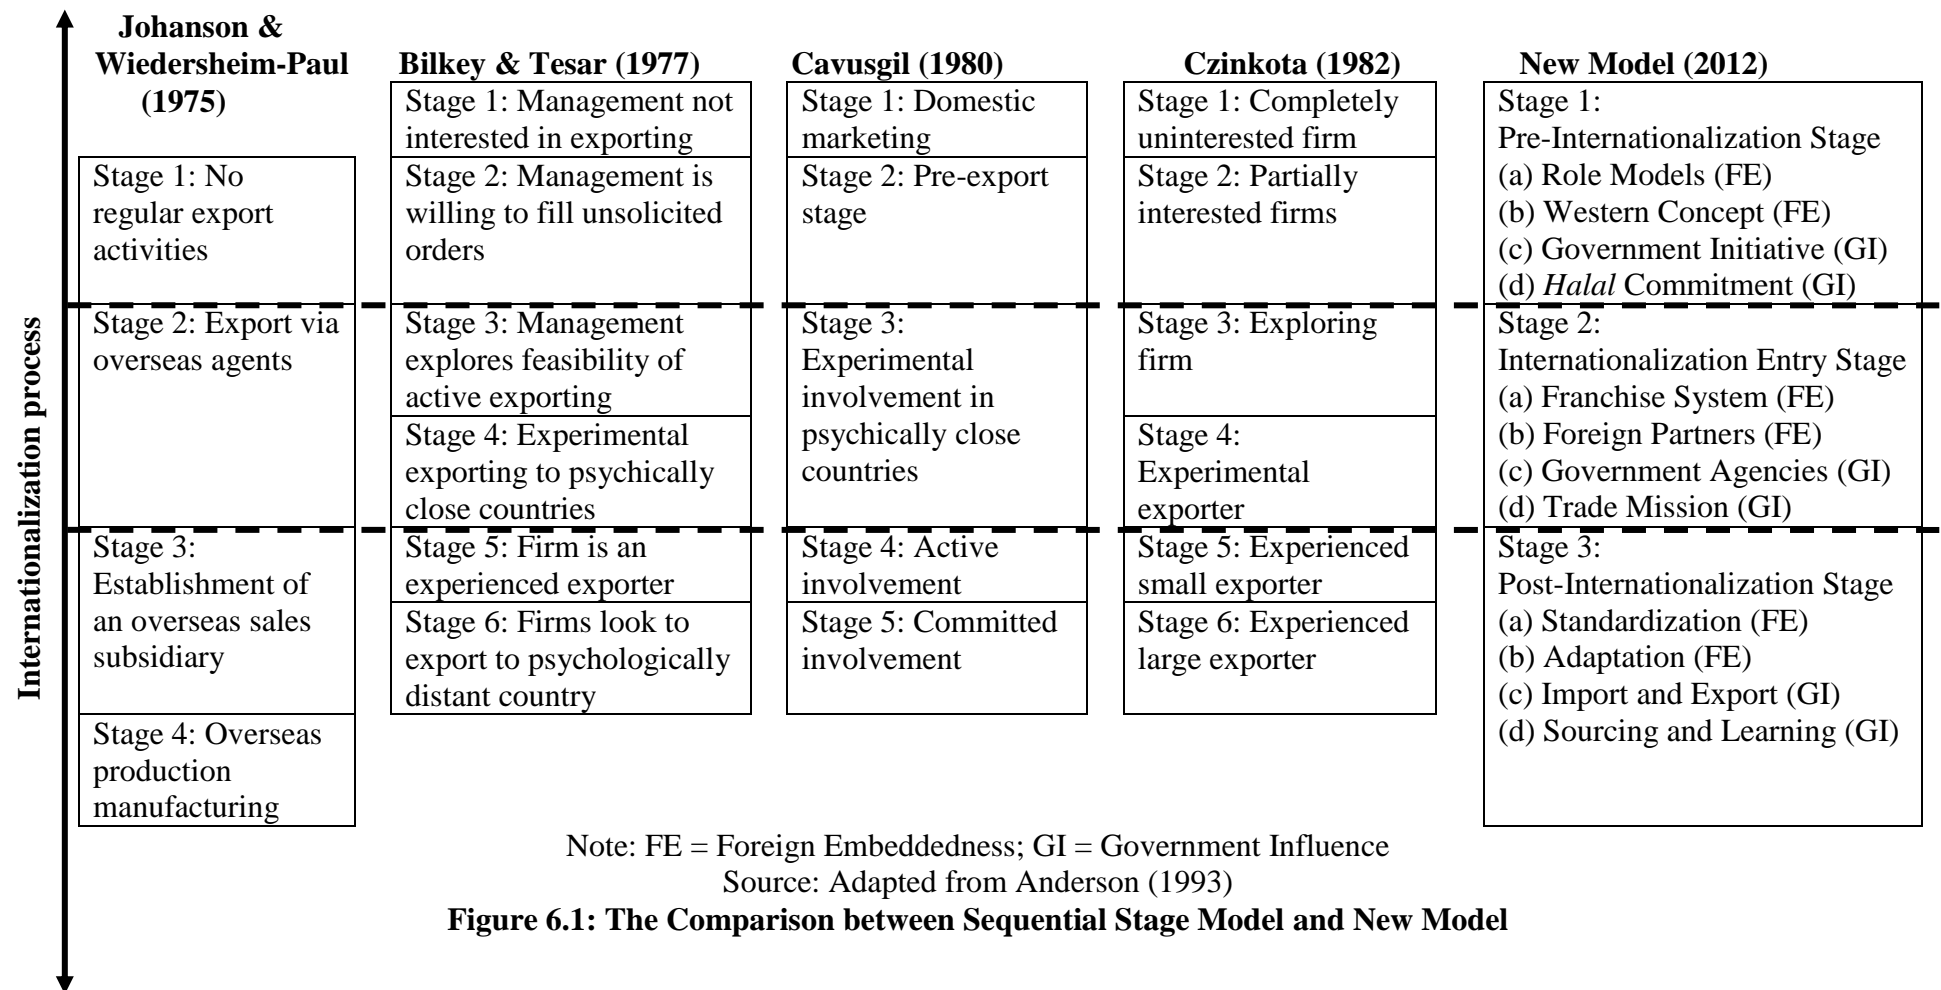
Internationalization process

Johanson & Wiedersheim-Paul (1975)

Stage 1: No regular export activities

Stage 2: Export via overseas agents

Stage 3: Establishment of an overseas sales subsidiary

Stage 4: Overseas production manufacturing

Bilkey & Tesar (1977)

Stage 1: Management not interested in exporting

Stage 2: Management is willing to fill unsolicited orders

Stage 3: Management explores feasibility of active exporting

Stage 4: Experimental exporting to psychically close countries

Stage 5: Firm is an experienced exporter

Stage 6: Firms look to export to psychologically distant country

Cavusgil (1980)

Stage 1: Domestic marketing

Stage 2: Pre-export stage

Stage 3: Experimental involvement in psychically close countries

Stage 4: Active involvement

Stage 5: Committed involvement

Czinkota (1982)

Stage 1: Completely uninterested firm

Stage 2: Partially interested firms

Stage 3: Exploring firm

Stage 4: Experimental exporter

Stage 5: Experienced small exporter

Stage 6: Experienced large exporter

New Model (2012)

Stage 1: Pre-Internationalization Stage
(a) Role Models (FE)
(b) Western Concept (FE)
(c) Government Initiative (GI)
(d) *Halal* Commitment (GI)

Stage 2: Internationalization Entry Stage
(a) Franchise System (FE)
(b) Foreign Partners (FE)
(c) Government Agencies (GI)
(d) Trade Mission (GI)

Stage 3: Post-Internationalization Stage
(a) Standardization (FE)
(b) Adaptation (FE)
(c) Import and Export (GI)
(d) Sourcing and Learning (GI)

Note: FE = Foreign Embeddedness; GI = Government Influence
Source: Adapted from Anderson (1993)
**Figure 6.1: The Comparison between Sequential Stage Model and New Model**